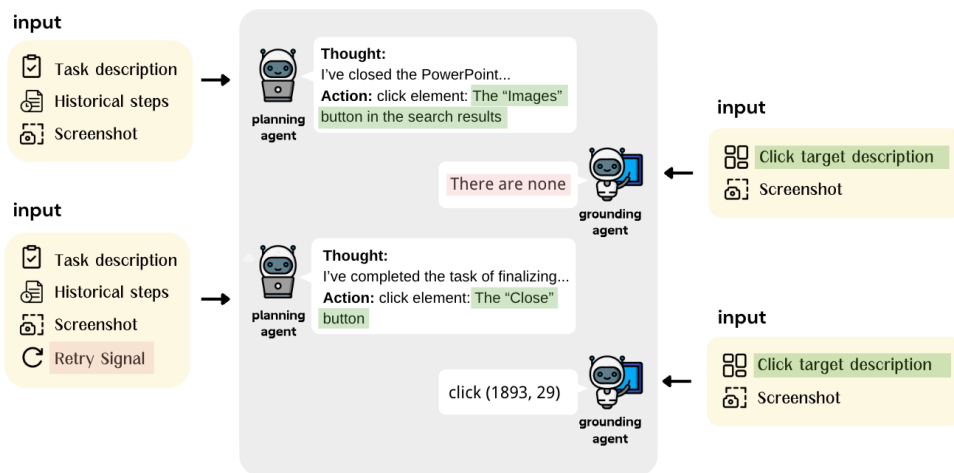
input

Task description
Historical steps
Screenshot

planning agent

Thought:
I've closed the PowerPoint...
Action: click element: The "Images" button in the search results

input

Click target description
Screenshot

There are none

grounding agent

input

Task description
Historical steps
Screenshot
Retry Signal

planning agent

Thought:
I've completed the task of finalizing...
Action: click element: The "Close" button

input

Click target description
Screenshot

click (1893, 29)

grounding agent